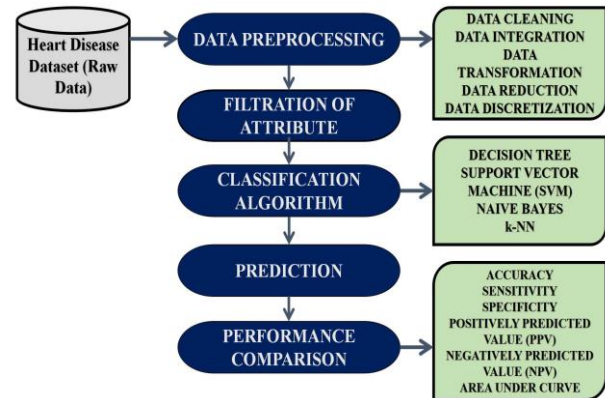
Heart Disease Dataset (Raw Data)

DATA PREPROCESSING

DATA CLEANING
DATA INTEGRATION
DATA TRANSFORMATION
DATA REDUCTION
DATA DISCRETIZATION

FILTRATION OF ATTRIBUTE

CLASSIFICATION ALGORITHM

DECISION TREE
SUPPORT VECTOR MACHINE (SVM)
NAIVE BAYES
k-NN

PREDICTION

PERFORMANCE COMPARISON

ACCURACY
SENSITIVITY
SPECIFICITY
POSITIVELY PREDICTED VALUE (PPV)
NEGATIVELY PREDICTED VALUE (NPV)
AREA UNDER CURVE